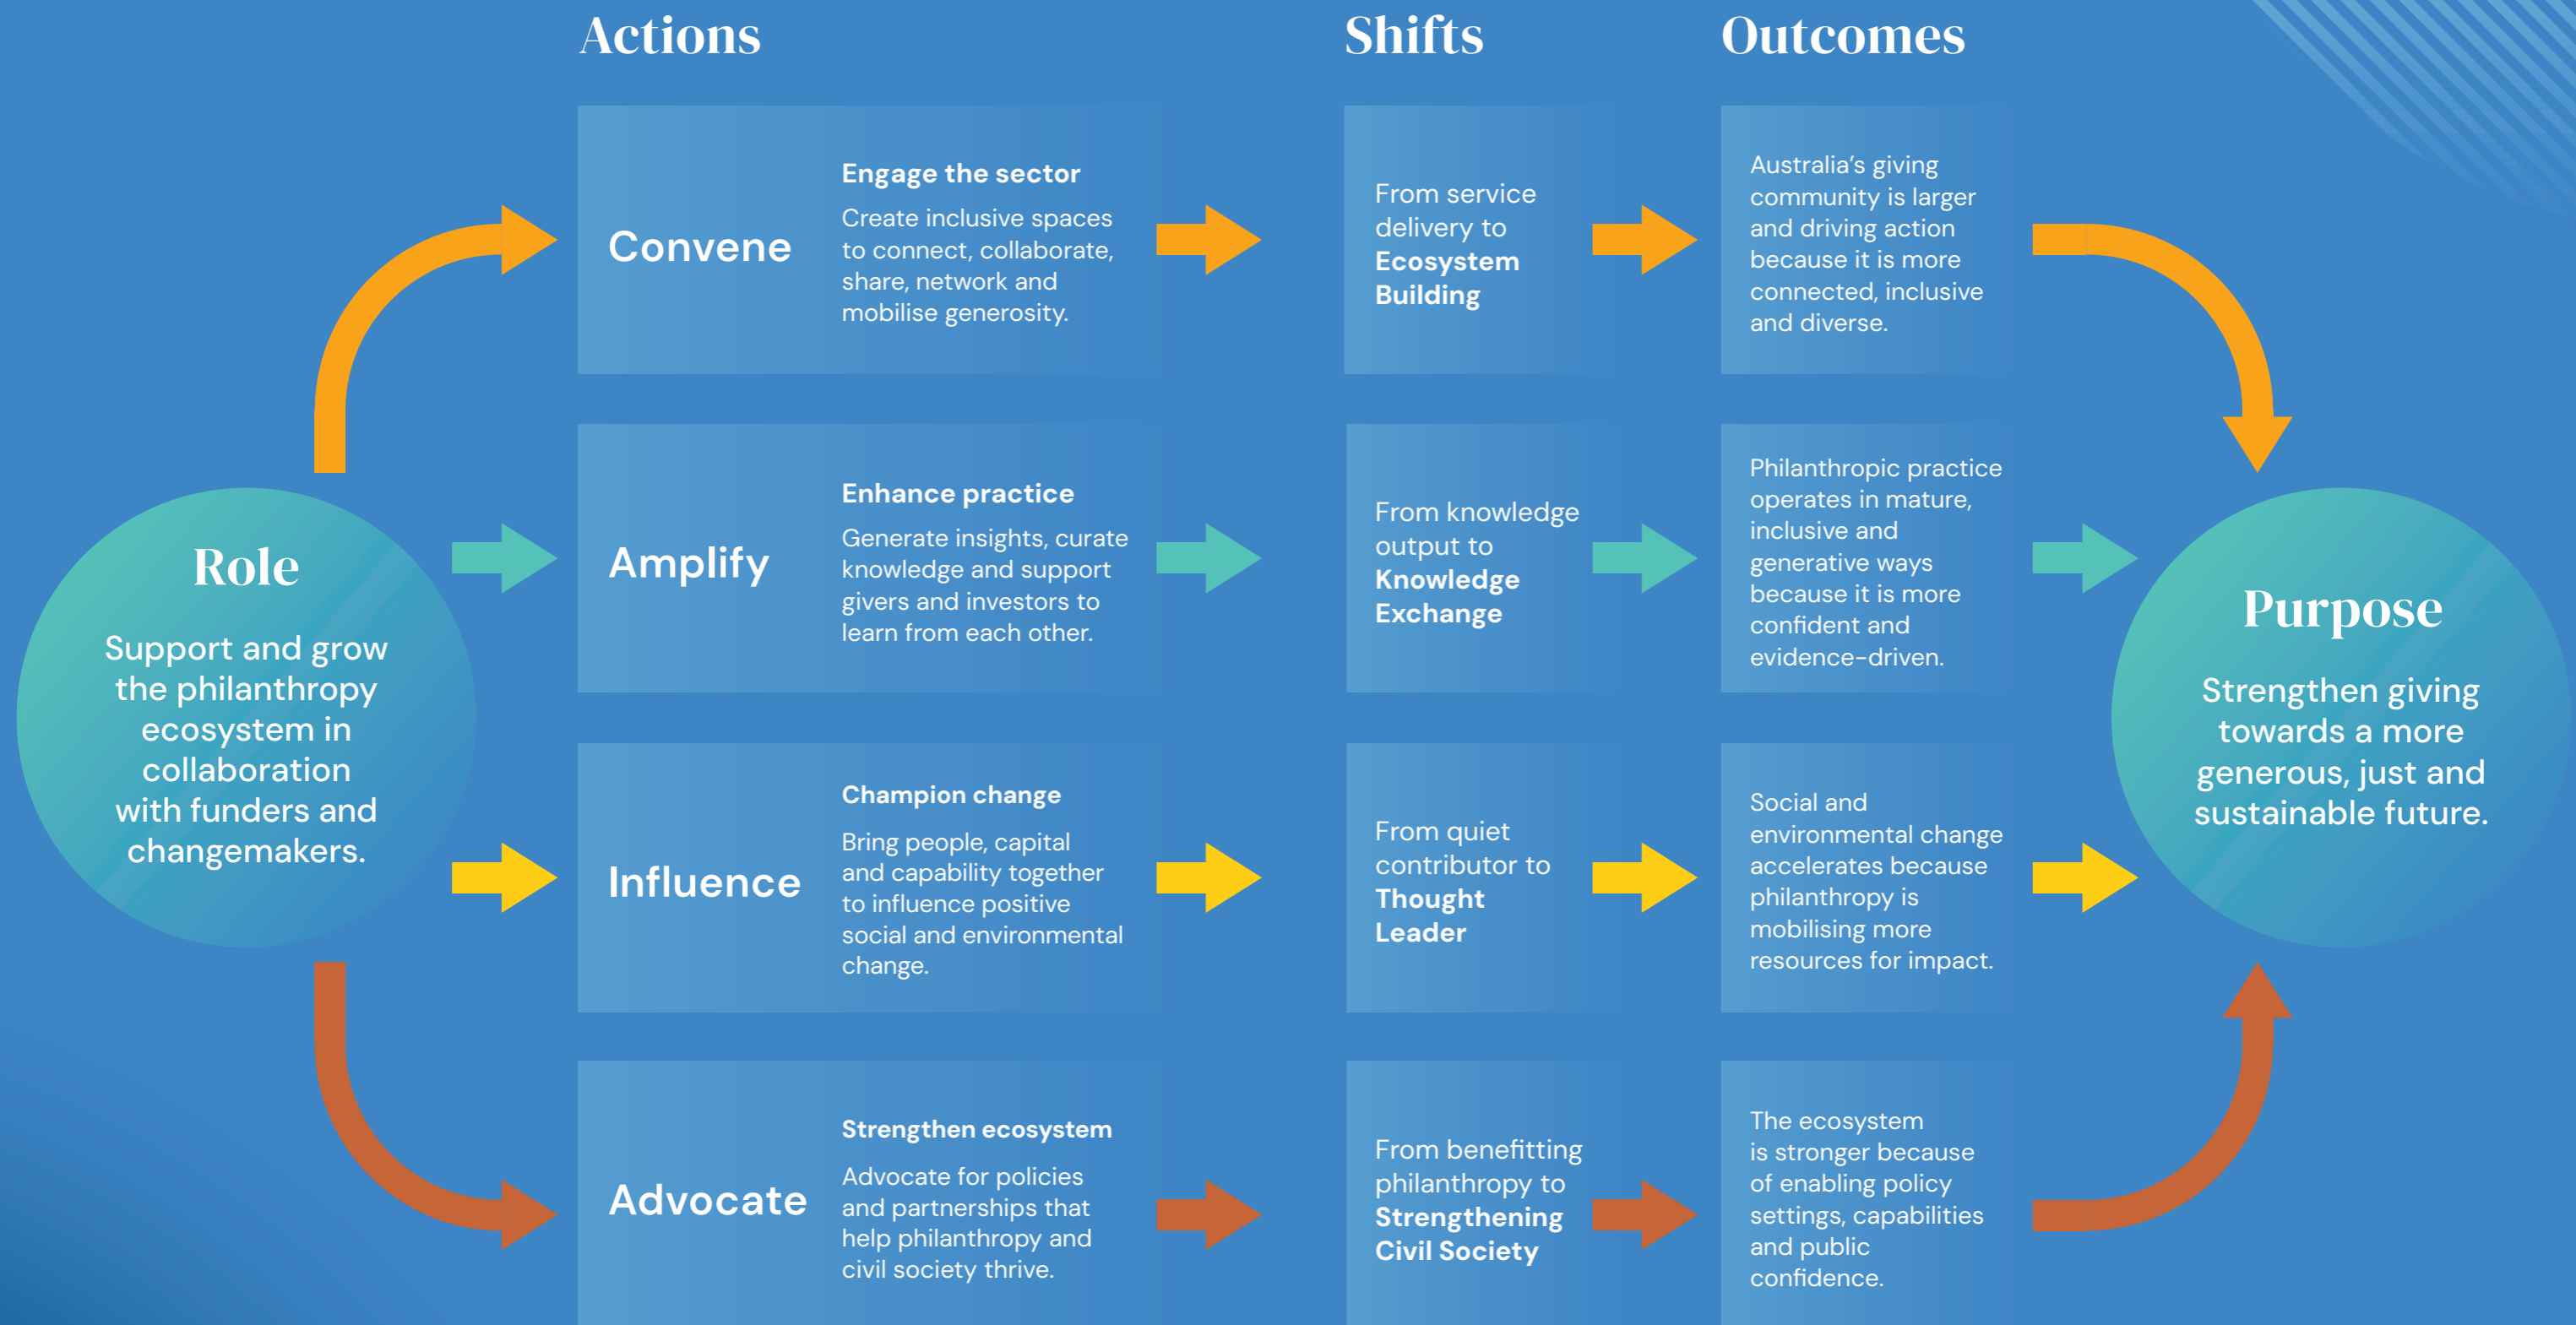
Actions

Shifts

Outcomes

Role

Support and grow the philanthropy ecosystem in collaboration with funders and changemakers.

Convene

Engage the sector

Create inclusive spaces to connect, collaborate, share, network and mobilise generosity.

From service delivery to **Ecosystem Building**

Australia's giving community is larger and driving action because it is more connected, inclusive and diverse.

Amplify

Enhance practice

Generate insights, curate knowledge and support givers and investors to learn from each other.

From knowledge output to **Knowledge Exchange**

Philanthropic practice operates in mature, inclusive and generative ways because it is more confident and evidence-driven.

Influence

Champion change

Bring people, capital and capability together to influence positive social and environmental change.

From quiet contributor to **Thought Leader**

Social and environmental change accelerates because philanthropy is mobilising more resources for impact.

Advocate

Strengthen ecosystem

Advocate for policies and partnerships that help philanthropy and civil society thrive.

From benefitting philanthropy to **Strengthening Civil Society**

The ecosystem is stronger because of enabling policy settings, capabilities and public confidence.

Purpose

Strengthen giving towards a more generous, just and sustainable future.